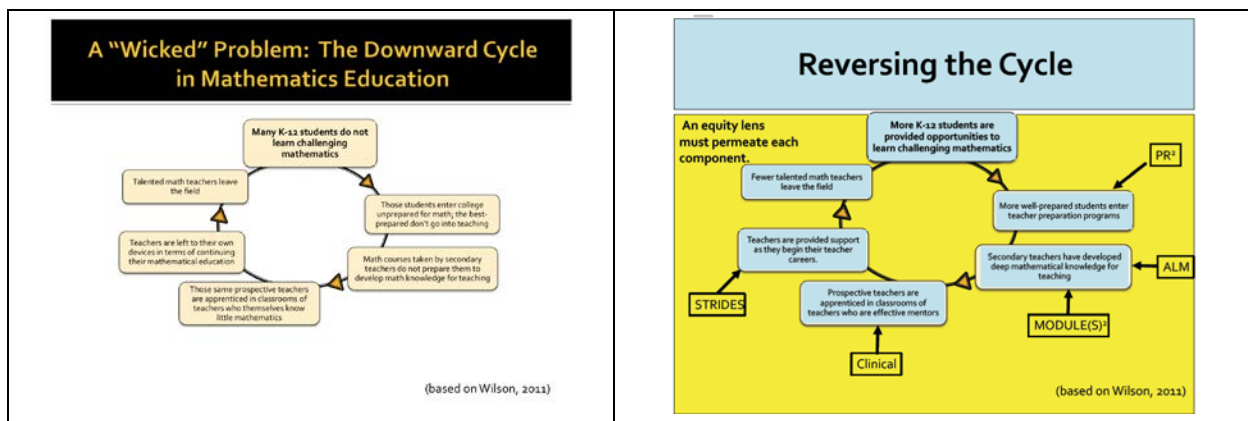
A "Wicked" Problem: The Downward Cycle in Mathematics Education

Many K-12 students do not learn challenging mathematics

Those students enter college unprepared for math; the best-prepared don't go into teaching

Math courses taken by secondary teachers do not prepare them to develop math knowledge for teaching

Those same prospective teachers are apprenticed in classrooms of teachers who themselves know little mathematics

Teachers are left to their own devices in terms of continuing their mathematical education

Talented math teachers leave the field

(based on Wilson, 2011)

Reversing the Cycle

An equity lens must permeate each component.

More K-12 students are provided opportunities to learn challenging mathematics

PR²

More well-prepared students enter teacher preparation programs

Secondary teachers have developed deep mathematical knowledge for teaching

ALM

MODULE(S)²

Prospective teachers are apprenticed in classrooms of teachers who are effective mentors

Clinical

Teachers are provided support as they begin their teacher careers.

STRIDES

Fewer talented math teachers leave the field

(based on Wilson, 2011)